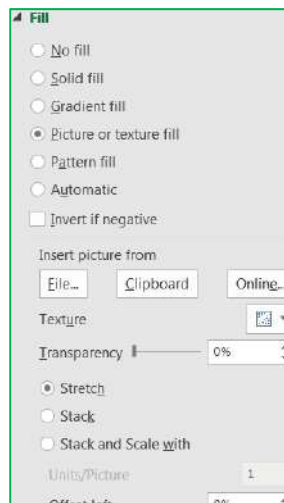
Fill

No fill

Solid fill

Gradient fill

Picture or texture fill

Pattern fill

Automatic

Invert if negative

Insert picture from

File...

Clipboard

Online...

Texture

Transparency

0%

Stretch

Stack

Stack and Scale with

Units/Picture

1

Offset left

0%